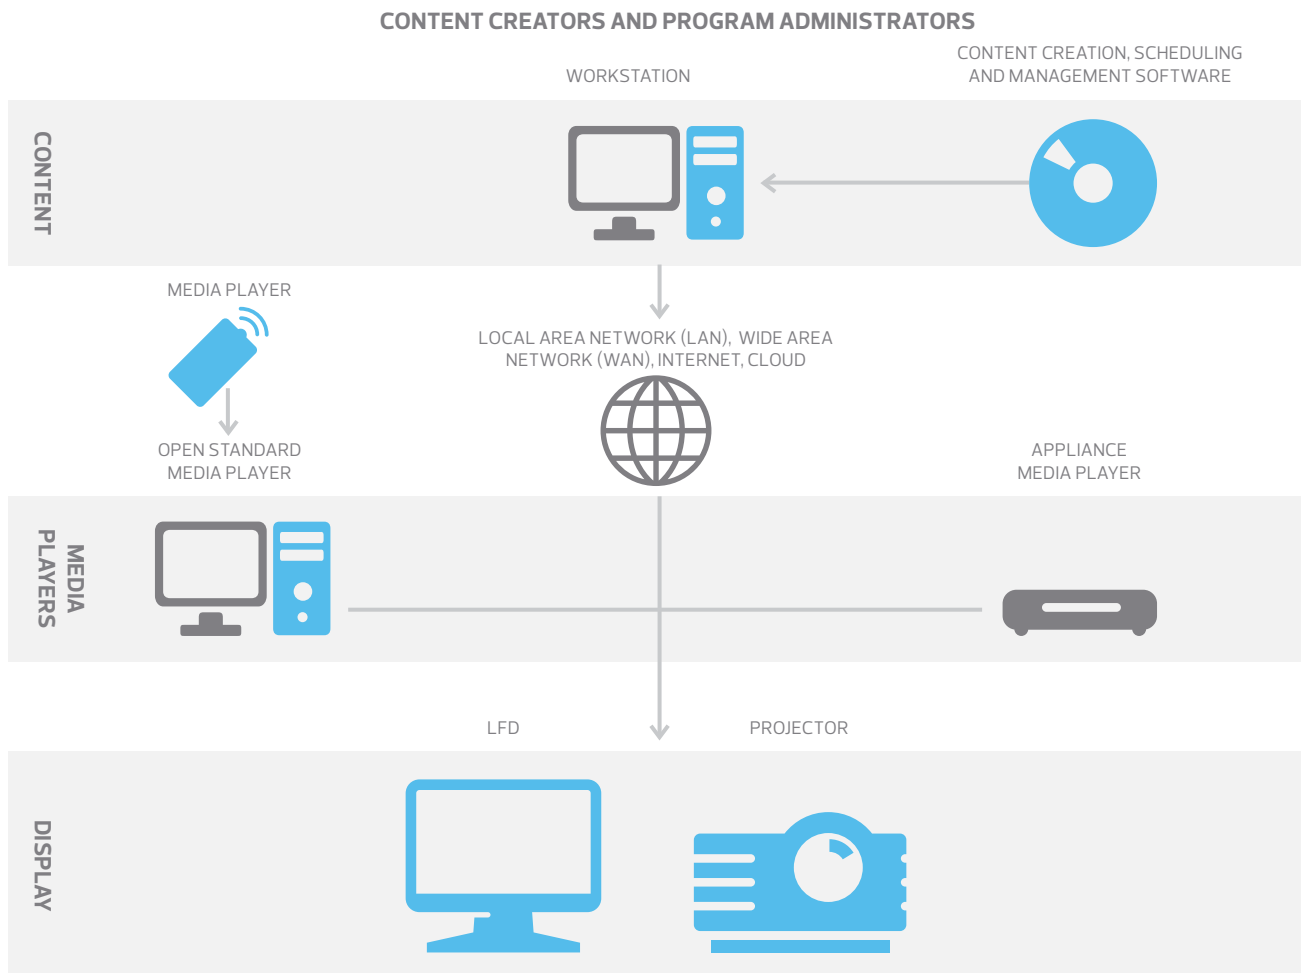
CONTENT CREATORS AND PROGRAM ADMINISTRATORS

WORKSTATION

CONTENT CREATION, SCHEDULING AND MANAGEMENT SOFTWARE

CONTENT

MEDIA PLAYER

LOCAL AREA NETWORK (LAN), WIDE AREA NETWORK (WAN), INTERNET, CLOUD

OPEN STANDARD MEDIA PLAYER

APPLIANCE MEDIA PLAYER

MEDIA PLAYERS

LFD

PROJECTOR

DISPLAY